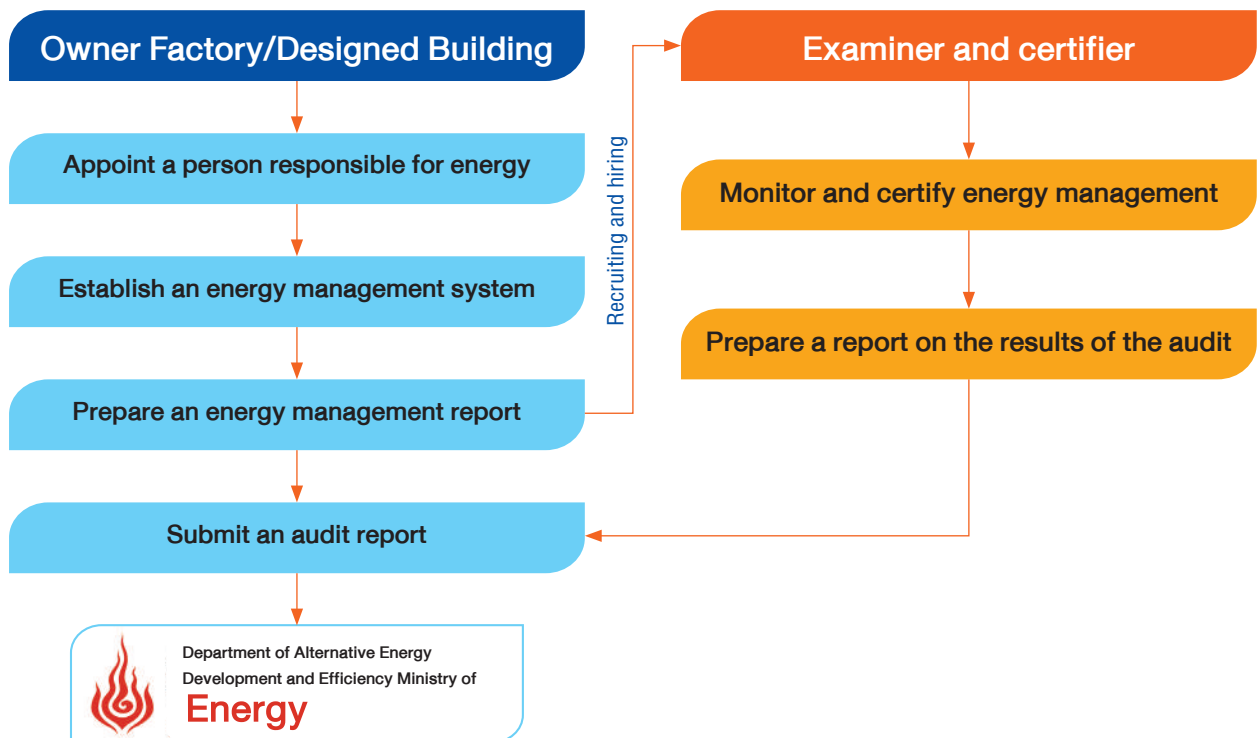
Owner Factory/Designed Building

Appoint a person responsible for energy

Establish an energy management system

Prepare an energy management report

Submit an audit report

Recruiting and hiring

Examiner and certifier

Monitor and certify energy management

Prepare a report on the results of the audit

Department of Alternative Energy Development and Efficiency Ministry of
Energy